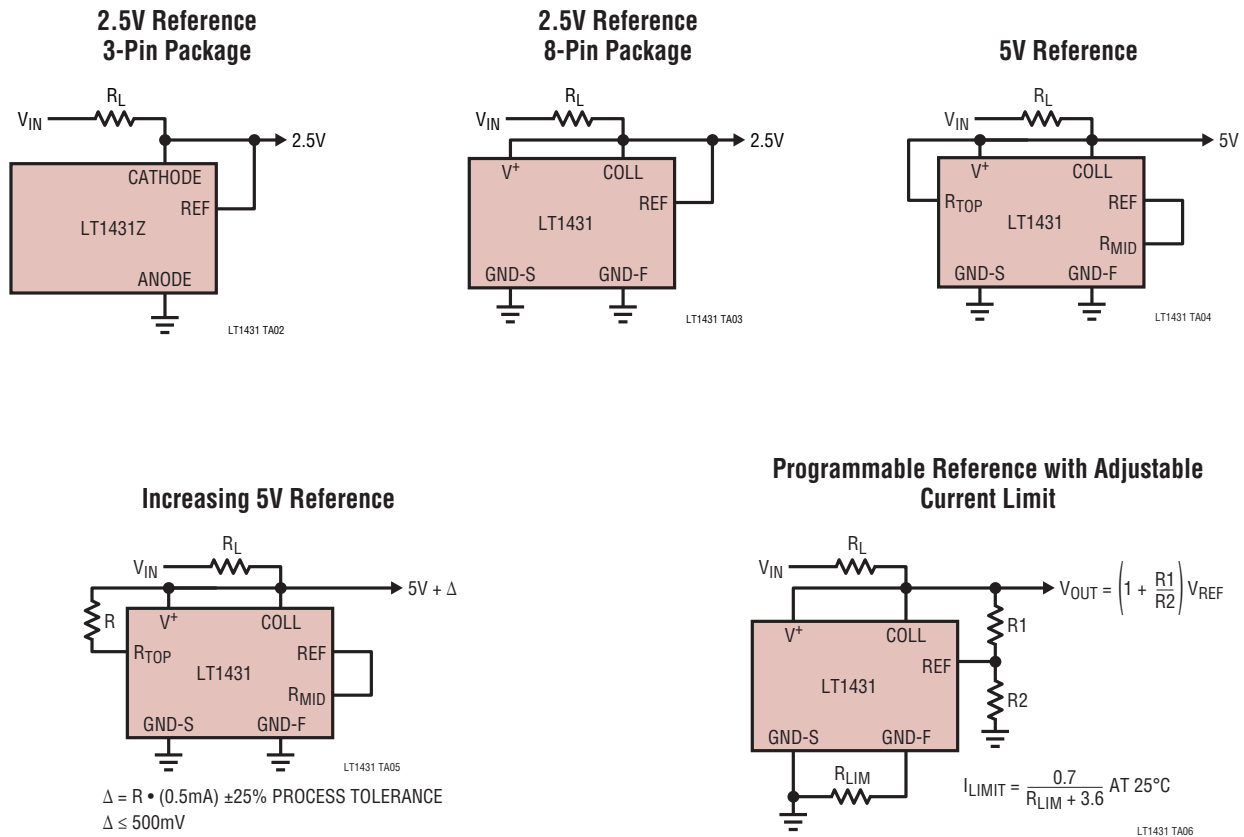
2.5V Reference
3-Pin Package

$V_{IN}$
$R_L$
2.5V
CATHODE
REF
LT1431Z
ANODE
LT1431 TA02

2.5V Reference
8-Pin Package

$V_{IN}$
$R_L$
2.5V
$V^+$
COLL
REF
LT1431
GND-S
GND-F
LT1431 TA03

5V Reference

$V_{IN}$
$R_L$
5V
$V^+$
COLL
$R_{TOP}$
REF
LT1431
$R_{MID}$
GND-S
GND-F
LT1431 TA04

Increasing 5V Reference

$V_{IN}$
$R_L$
5V + Δ
R
$V^+$
COLL
$R_{TOP}$
REF
LT1431
$R_{MID}$
GND-S
GND-F
LT1431 TA05

Δ = R • (0.5mA) ±25% PROCESS TOLERANCE
Δ ≤ 500mV

Programmable Reference with Adjustable Current Limit

$V_{IN}$
$R_L$
$V_{OUT} = \left(1 + \frac{R1}{R2}\right)V_{REF}$
$V^+$
COLL
R1
REF
LT1431
R2
GND-S
GND-F
$R_{LIM}$
$I_{LIMIT} = \frac{0.7}{R_{LIM} + 3.6}$ AT 25°C
LT1431 TA06